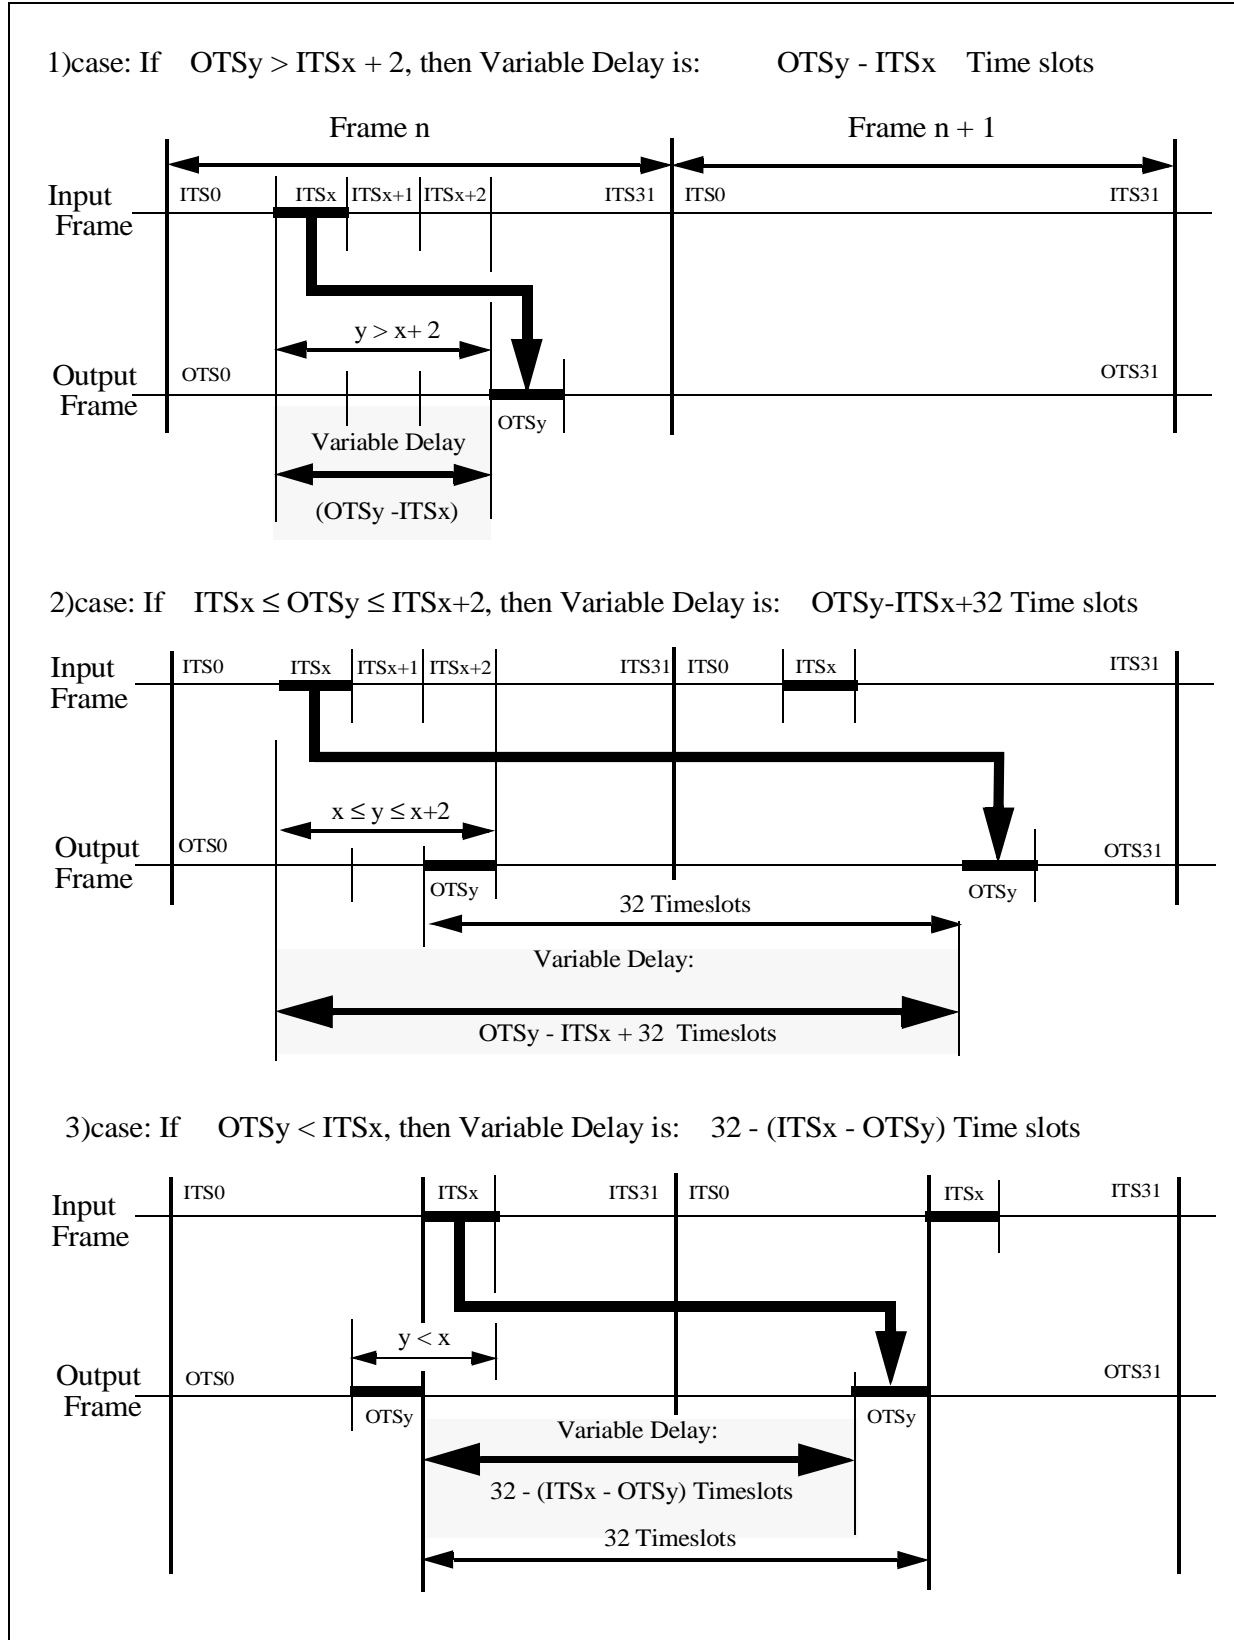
1)case: If OTSy > ITSx + 2, then Variable Delay is: OTSy - ITSx Time slots

Frame n

Frame n + 1

Input Frame

ITS0 ITSx ITSx+1 ITSx+2 ITS31 ITS0 ITS31

y > x+ 2

Output Frame

OTS0 OTS31

OTSy

Variable Delay

(OTSy -ITSx)

2)case: If ITSx ≤ OTSy ≤ ITSx+2, then Variable Delay is: OTSy-ITSx+32 Time slots

Input Frame

ITS0 ITSx ITSx+1 ITSx+2 ITS31 ITS0 ITSx ITS31

x ≤ y ≤ x+2

Output Frame

OTS0 OTS31

OTSy OTSy

32 Timeslots

Variable Delay:

OTSy - ITSx + 32 Timeslots

3)case: If OTSy < ITSx, then Variable Delay is: 32 - (ITSx - OTSy) Time slots

Input Frame

ITS0 ITSx ITS31 ITS0 ITSx ITS31

y < x

Output Frame

OTS0 OTS31

OTSy OTSy

Variable Delay:

32 - (ITSx - OTSy) Timeslots

32 Timeslots